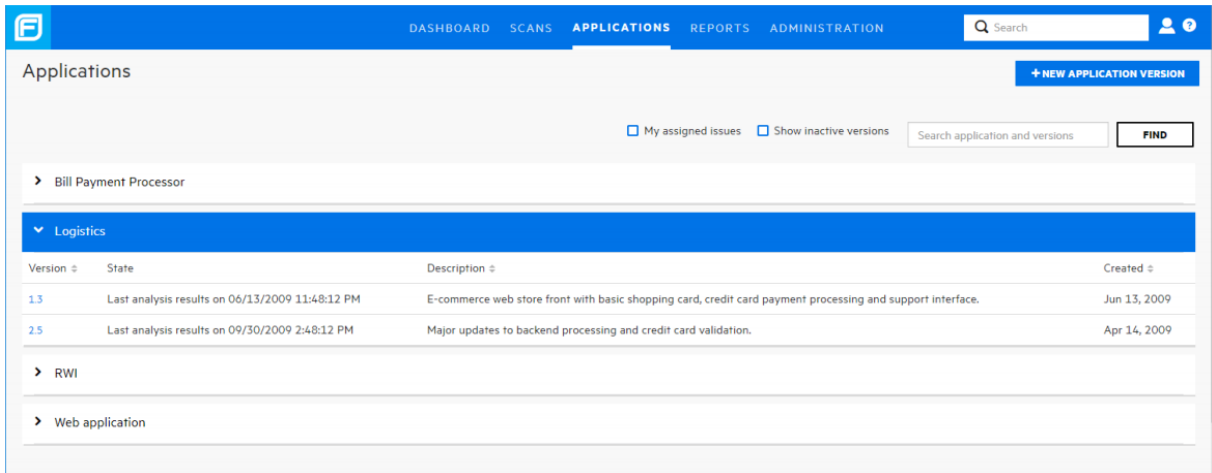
DASHBOARD SCANS APPLICATIONS REPORTS ADMINISTRATION

Search

Applications

+ NEW APPLICATION VERSION

My assigned issues Show inactive versions

Search application and versions

FIND

Bill Payment Processor

Logistics

| Version | State | Description | Created |
|---|---|---|---|
| 1.3 | Last analysis results on 06/13/2009 11:48:12 PM | E-commerce web store front with basic shopping card, credit card payment processing and support interface. | Jun 13, 2009 |
| 2.5 | Last analysis results on 09/30/2009 2:48:12 PM | Major updates to backend processing and credit card validation. | Apr 14, 2009 |

RWI

Web application